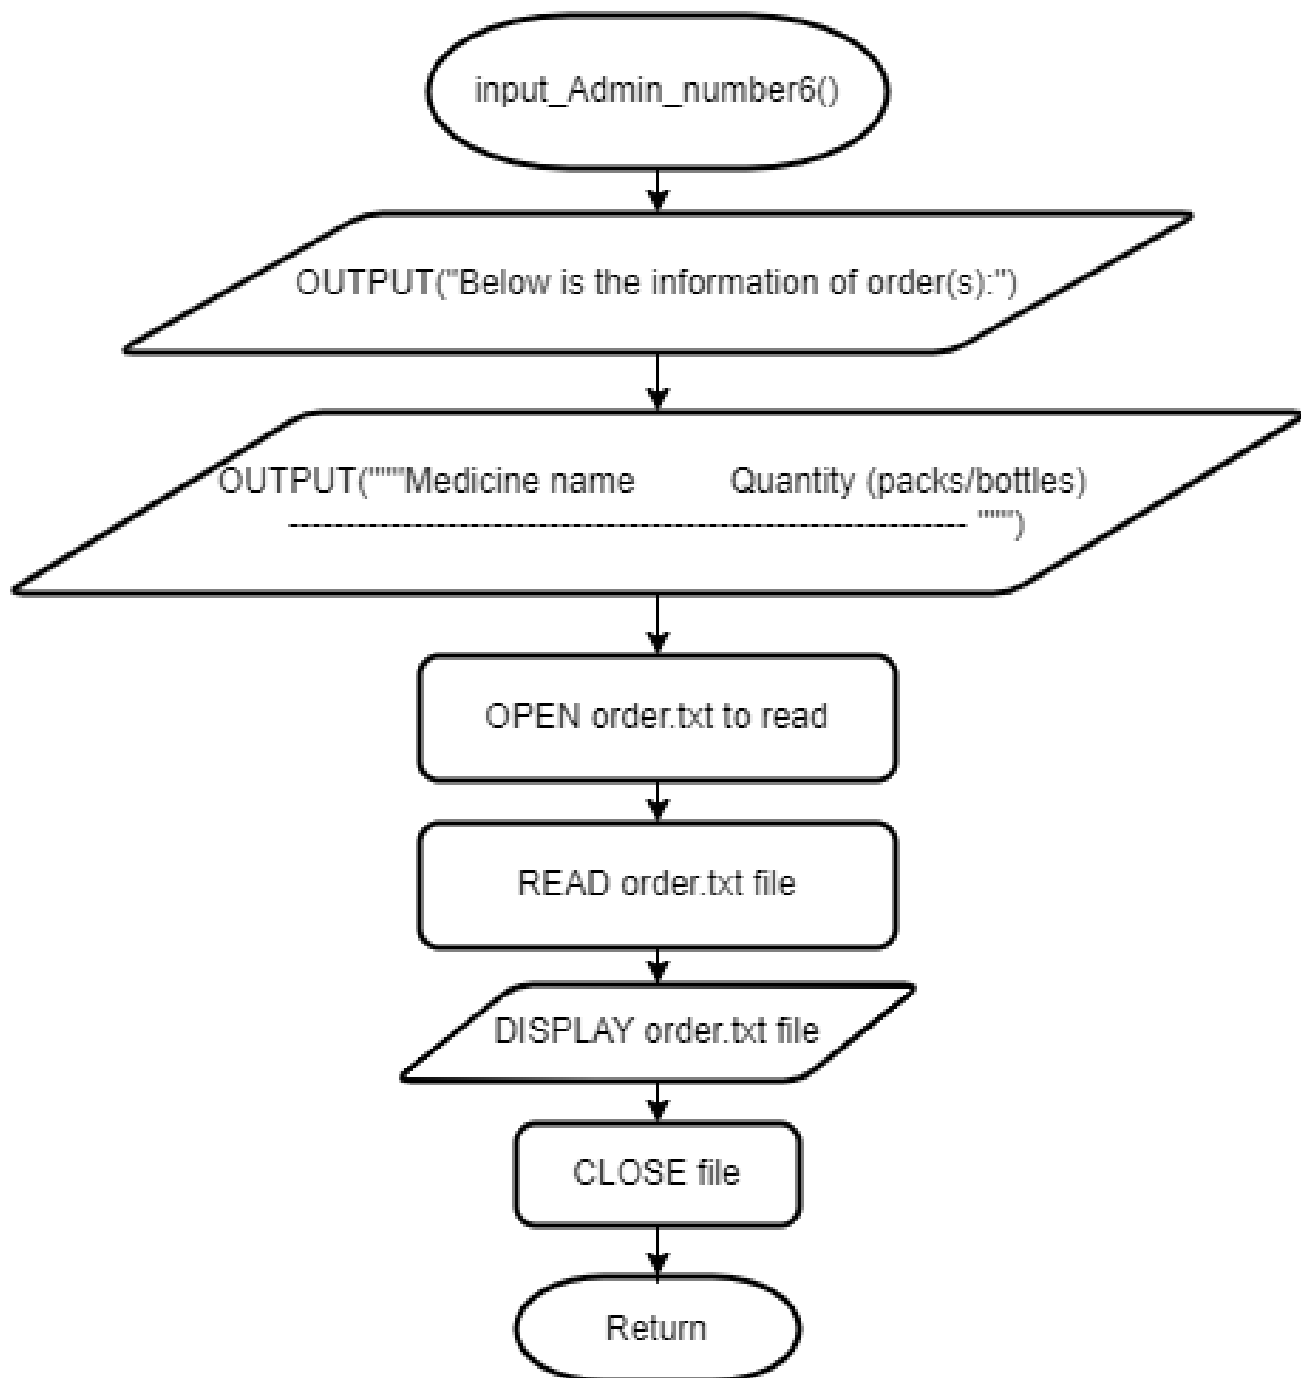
input_Admin_number6()

OUTPUT("Below is the information of order(s):")

OUTPUT("""Medicine name Quantity (packs/bottles)
--------------------------------------------------------------------- """)

OPEN order.txt to read

READ order.txt file

DISPLAY order.txt file

CLOSE file

Return